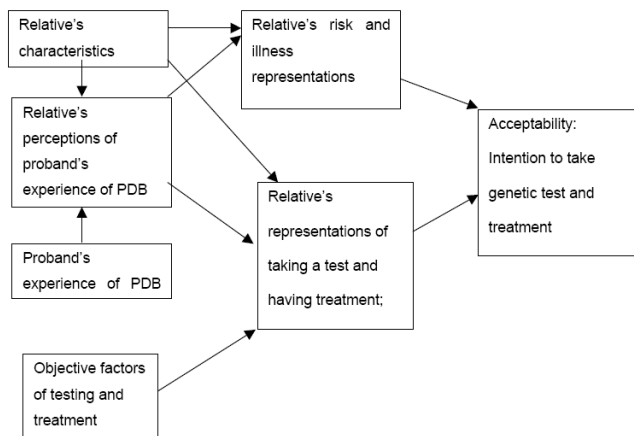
Relative's characteristics

Relative's risk and illness representations

Relative's perceptions of proband's experience of PDB

Acceptability: Intention to take genetic test and treatment

Relative's representations of taking a test and having treatment;

Proband's experience of PDB

Objective factors of testing and treatment